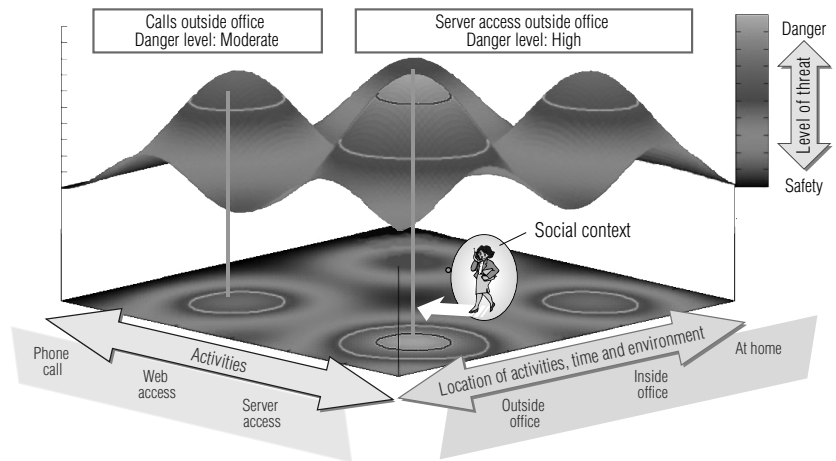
Calls outside office
Danger level: Moderate

Server access outside office
Danger level: High

Danger

Level of threat

Safety

Social context

Phone call

Activities

Web access

Server access

Location of activities, time and environment

At home

Inside office

Outside office